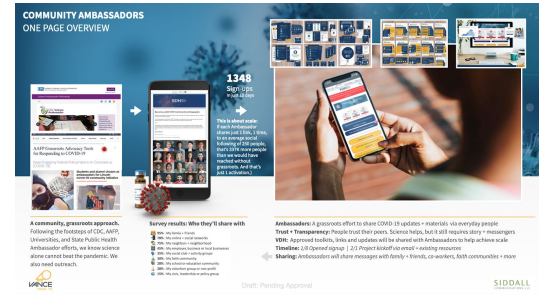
COMMUNITY AMBASSADORS
ONE PAGE OVERVIEW

AAFP Grassroots Advocacy Tools for Responding to COVID-19

1348
Sign-ups
in just 10 days

This is about scale:
If each Ambassador shares just 1 link, 1 time, to an average social following of 250 people, that's 337K more people than we would have reached without grassroots. And that's just 1 activation.

A community, grassroots approach.
Following the footsteps of CDC, AAFP, Universities, and State Public Health Ambassador efforts, we know science alone cannot beat the pandemic. We also need outreach.

Survey results: Who they'll share with
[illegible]

Ambassadors: A grassroots effort to share COVID-19 updates + materials via everyday people
Trust + Transparency: People trust their peers. Science helps, but it still requires story + messengers
VDH: Approved toolkits, links and updates will be shared with Ambassadors to help achieve scale
Timeline: 1/8 Opened signup | 2/1 Project kickoff via email + existing resources
Sharing: Ambassadors will share messages with family + friends, co-workers, faith communities + more

VANCE

Draft: Pending Approval

SIDDALL